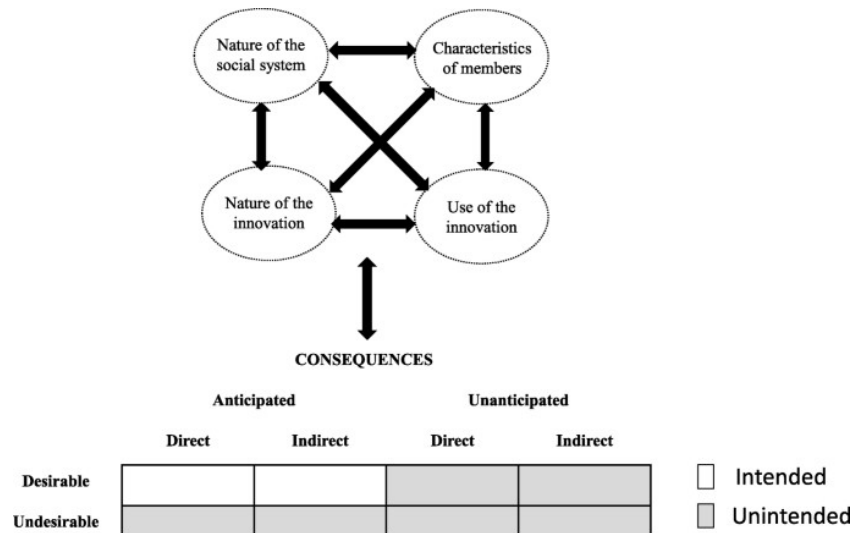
Nature of the social system

Characteristics of members

Nature of the innovation

Use of the innovation

CONSEQUENCES

Anticipated

Unanticipated

| | Direct | Indirect | Direct | Indirect |
|---|---|---|---|---|
| Desirable | | | | |
| Undesirable | | | | |

Intended

Unintended